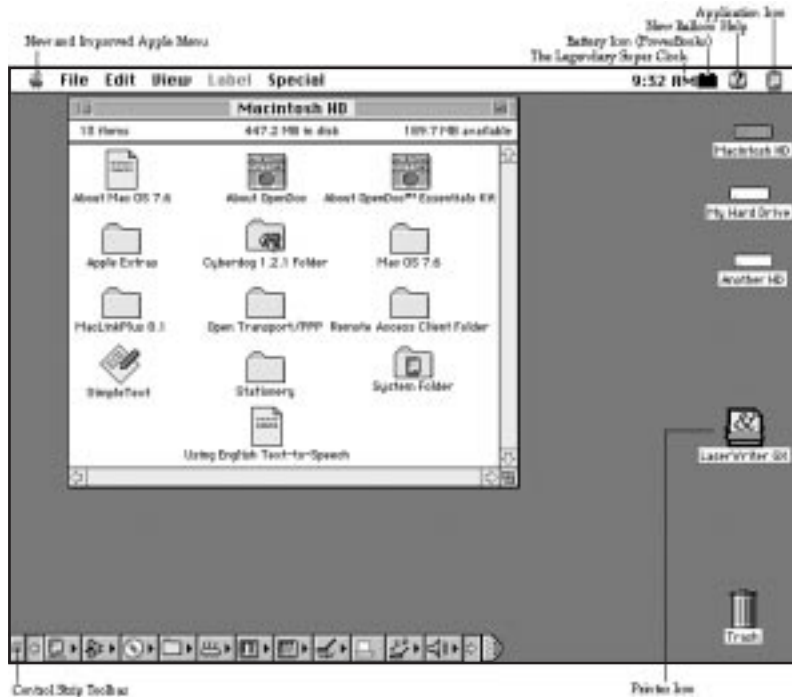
Application Icon
Show Balloon Help
Battery Icon (PowerBooks)
The Legendary Super Clock
New and Improved Apple Menu

File Edit View Label Special
9:32 PM

Macintosh HD
15 items 447.2 MB in disk 189.7 MB available

About Mac OS 7.6
About OpenDoc
About OpenDoc™ Essentials Kit
Apple Extras
Cyberdog 1.2.1 Folder
Mac OS 7.6
MacLinkPlus 8.1
Open Transport/PPP
Remote Access Client Folder
SimpleText
Stationery
System Folder
Using English Text-to-Speech

Macintosh HD
My Hard Drive
Another HD
LaserWriter 8X
Trash

Control Strip Toolbar
Printer Icon